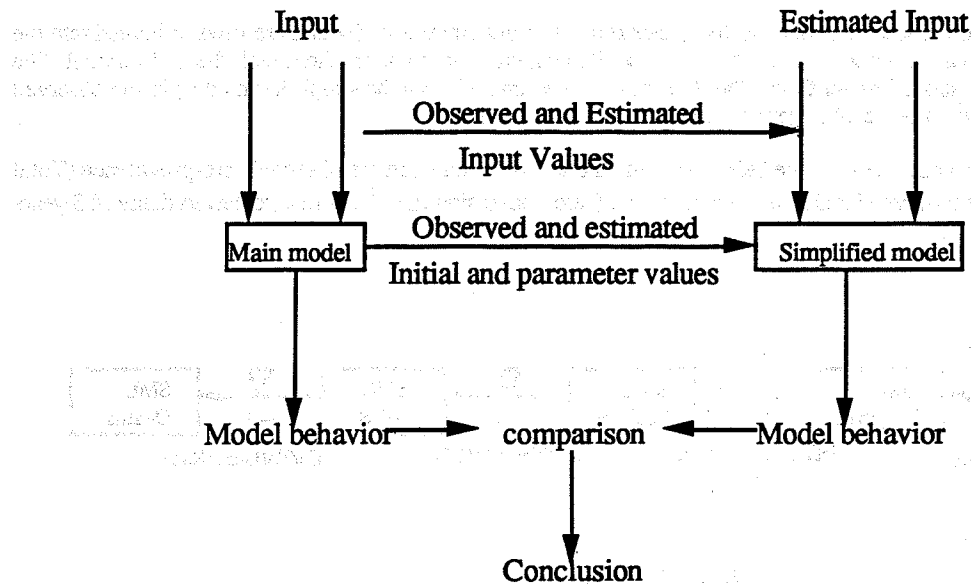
Input

Estimated Input

Observed and Estimated

Input Values

Observed and estimated

Main model

Simplified model

Initial and parameter values

Model behavior

comparison

Model behavior

Conclusion